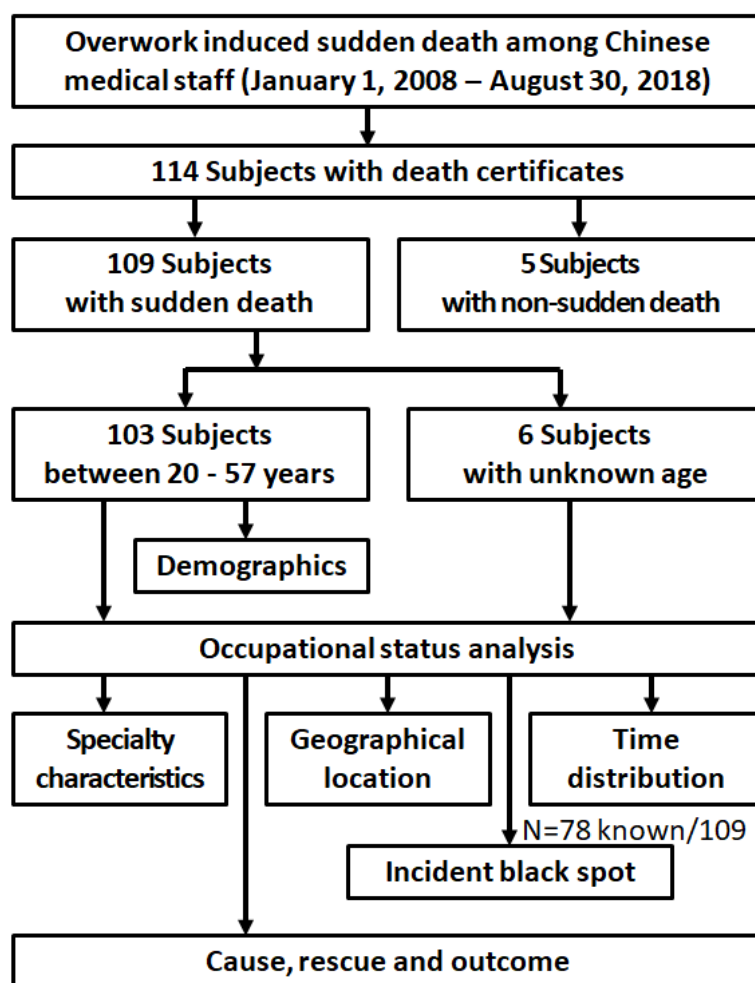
Overwork induced sudden death among Chinese medical staff (January 1, 2008 – August 30, 2018)

114 Subjects with death certificates

109 Subjects with sudden death

5 Subjects with non-sudden death

103 Subjects between 20 - 57 years

6 Subjects with unknown age

Demographics

Occupational status analysis

Specialty characteristics

Geographical location

Time distribution

N=78 known/109

Incident black spot

Cause, rescue and outcome